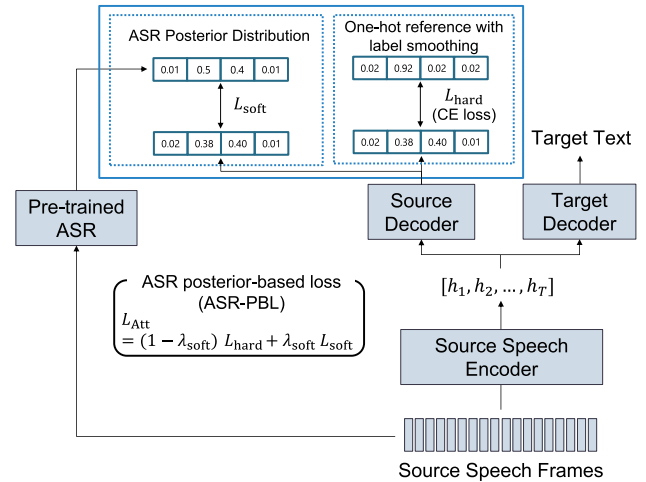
ASR Posterior Distribution

| 0.01 | 0.5 | 0.4 | 0.01 |
|---|---|---|---|

$L_{\text{soft}}$

| 0.02 | 0.38 | 0.40 | 0.01 |
|---|---|---|---|

One-hot reference with label smoothing

| 0.02 | 0.92 | 0.02 | 0.02 |
|---|---|---|---|

$L_{\text{hard}}$
(CE loss)

| 0.02 | 0.38 | 0.40 | 0.01 |
|---|---|---|---|

Target Text

Pre-trained ASR

Source Decoder

Target Decoder

ASR posterior-based loss (ASR-PBL)
$L_{\text{Att}}$
$= (1 - \lambda_{\text{soft}})\ L_{\text{hard}} + \lambda_{\text{soft}}\ L_{\text{soft}}$

$[h_1, h_2, \ldots, h_T]$

Source Speech Encoder

Source Speech Frames